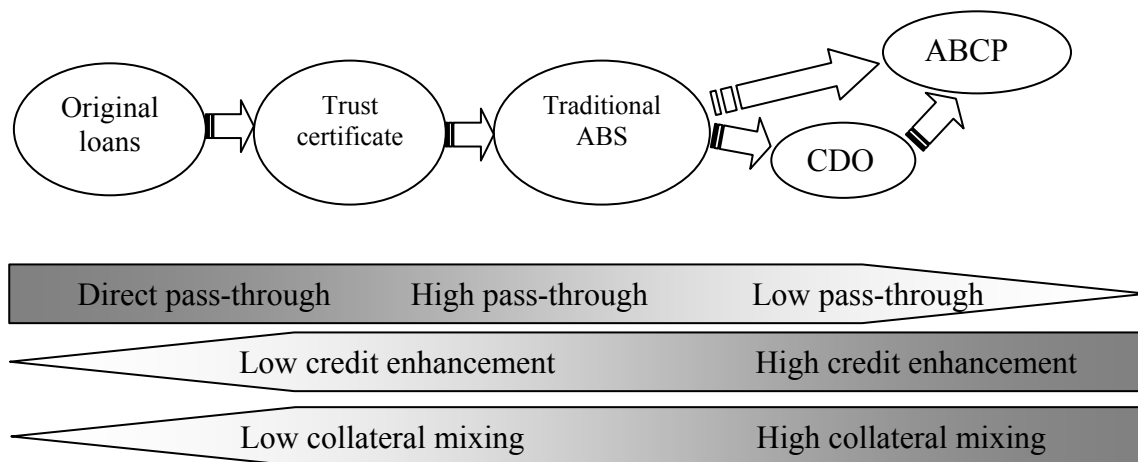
Original loans

Trust certificate

Traditional ABS

ABCP

CDO

Direct pass-through High pass-through Low pass-through

Low credit enhancement High credit enhancement

Low collateral mixing High collateral mixing